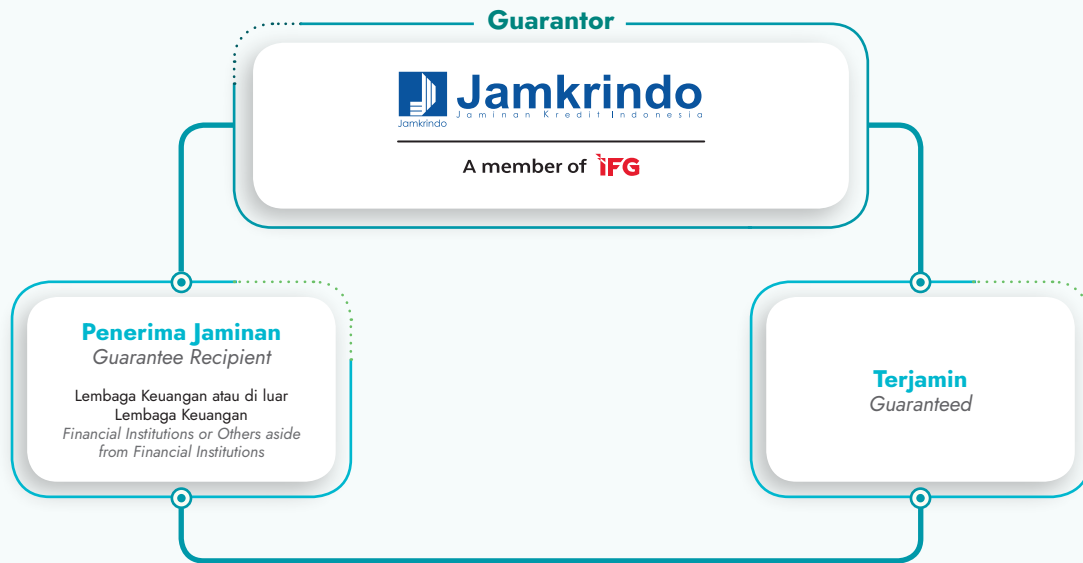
Guarantor

Jamkrindo
Jamkrindo
Jaminan Kredit Indonesia

A member of IFG

Penerima Jaminan
Guarantee Recipient

Lembaga Keuangan atau di luar Lembaga Keuangan
Financial Institutions or Others aside from Financial Institutions

Terjamin
Guaranteed